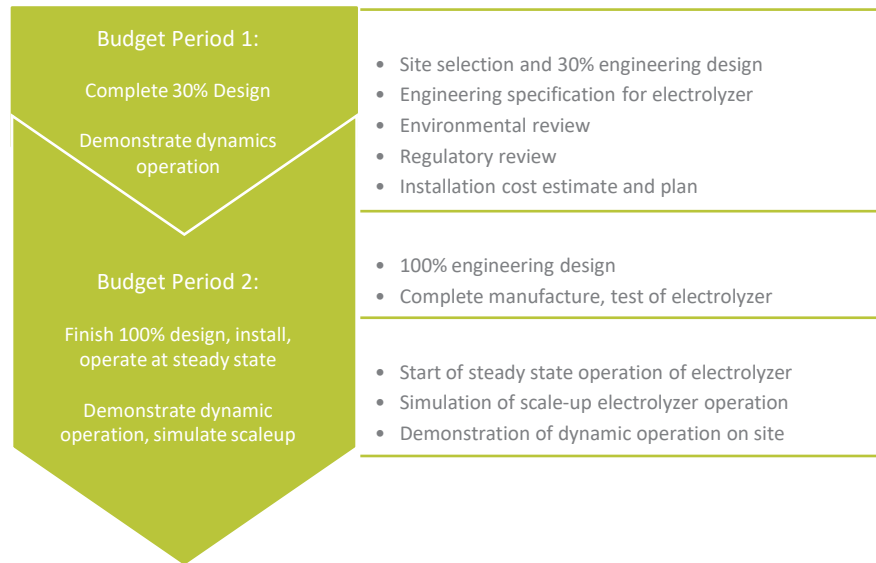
Budget Period 1:

Complete 30% Design

Demonstrate dynamics operation

- Site selection and 30% engineering design
- Engineering specification for electrolyzer
- Environmental review
- Regulatory review
- Installation cost estimate and plan

Budget Period 2:

Finish 100% design, install, operate at steady state

Demonstrate dynamic operation, simulate scaleup

- 100% engineering design
- Complete manufacture, test of electrolyzer

- Start of steady state operation of electrolyzer
- Simulation of scale-up electrolyzer operation
- Demonstration of dynamic operation on site